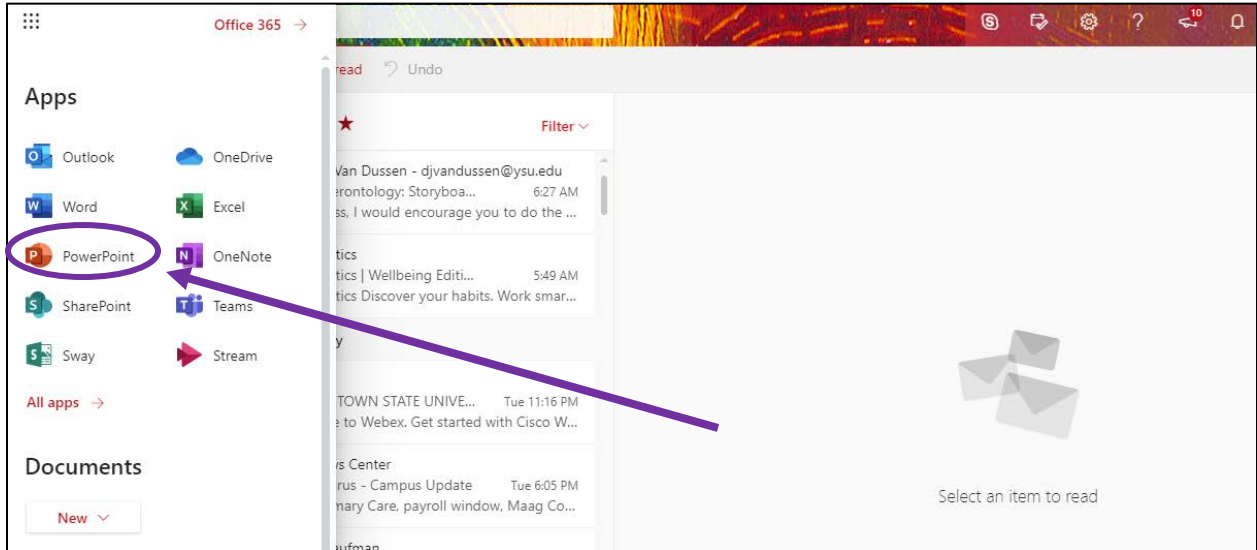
Office 365 →

Apps

Outlook
OneDrive
Word
Excel
PowerPoint
OneNote
SharePoint
Teams
Sway
Stream

All apps →

Documents

New

10

read Undo

Filter

Van Dussen - djvandussen@ysu.edu
erontology: Storyboa... 6:27 AM
ss, I would encourage you to do the ...

tics
tics | Wellbeing Editi... 5:49 AM
tics Discover your habits. Work smar...

y

TOWN STATE UNIVE... Tue 11:16 PM
e to Webex. Get started with Cisco W...

s Center
rus - Campus Update Tue 6:05 PM
mary Care, payroll window, Maag Co...

ufman

Select an item to read